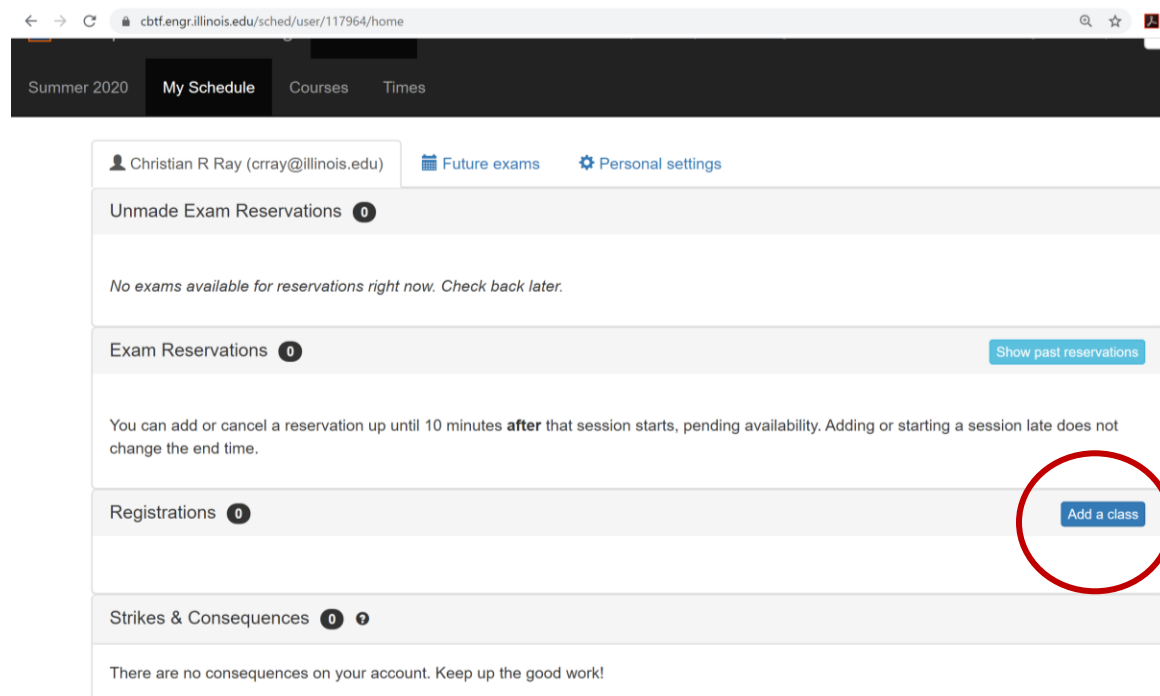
cbtf.engr.illinois.edu/sched/user/117964/home

Summer 2020 My Schedule Courses Times

Christian R Ray (crray@illinois.edu) Future exams Personal settings

Unmade Exam Reservations 0

No exams available for reservations right now. Check back later.

Exam Reservations 0

Show past reservations

You can add or cancel a reservation up until 10 minutes **after** that session starts, pending availability. Adding or starting a session late does not change the end time.

Registrations 0

Add a class

Strikes & Consequences 0

There are no consequences on your account. Keep up the good work!